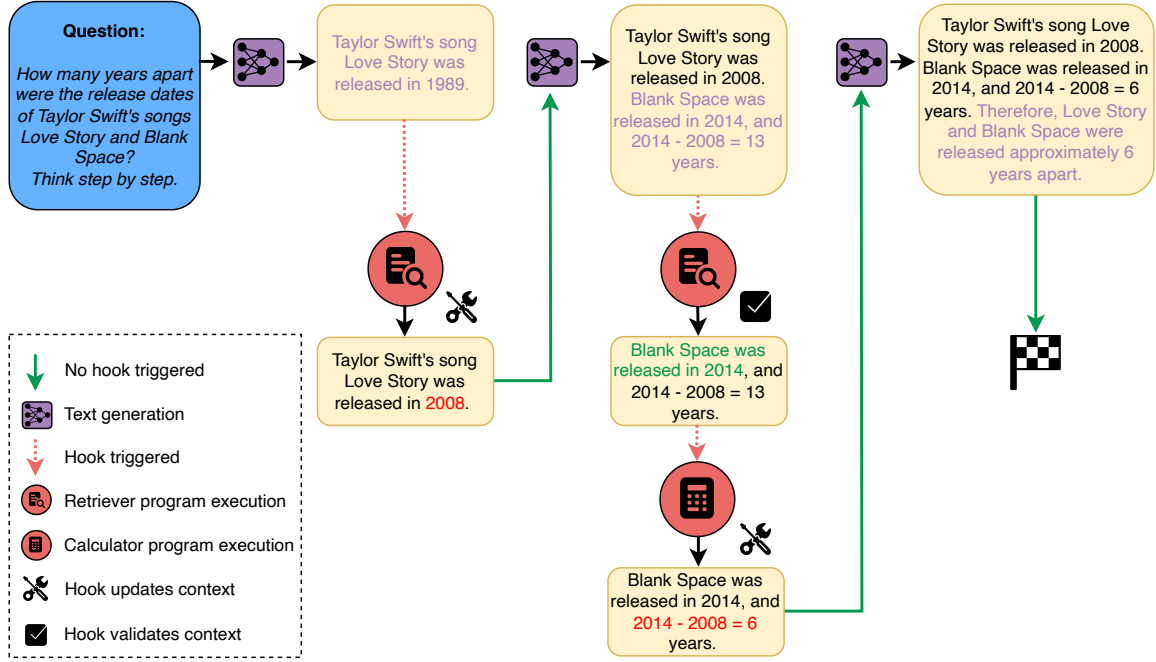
**Question:**

*How many years apart were the release dates of Taylor Swift's songs Love Story and Blank Space? Think step by step.*

Taylor Swift's song Love Story was released in 1989.

Taylor Swift's song Love Story was released in 2008.

Taylor Swift's song Love Story was released in 2008. Blank Space was released in 2014, and 2014 - 2008 = 13 years.

Blank Space was released in 2014, and 2014 - 2008 = 13 years.

Blank Space was released in 2014, and 2014 - 2008 = 6 years.

Taylor Swift's song Love Story was released in 2008. Blank Space was released in 2014, and 2014 - 2008 = 6 years. Therefore, Love Story and Blank Space were released approximately 6 years apart.

No hook triggered
Text generation
Hook triggered
Retriever program execution
Calculator program execution
Hook updates context
Hook validates context